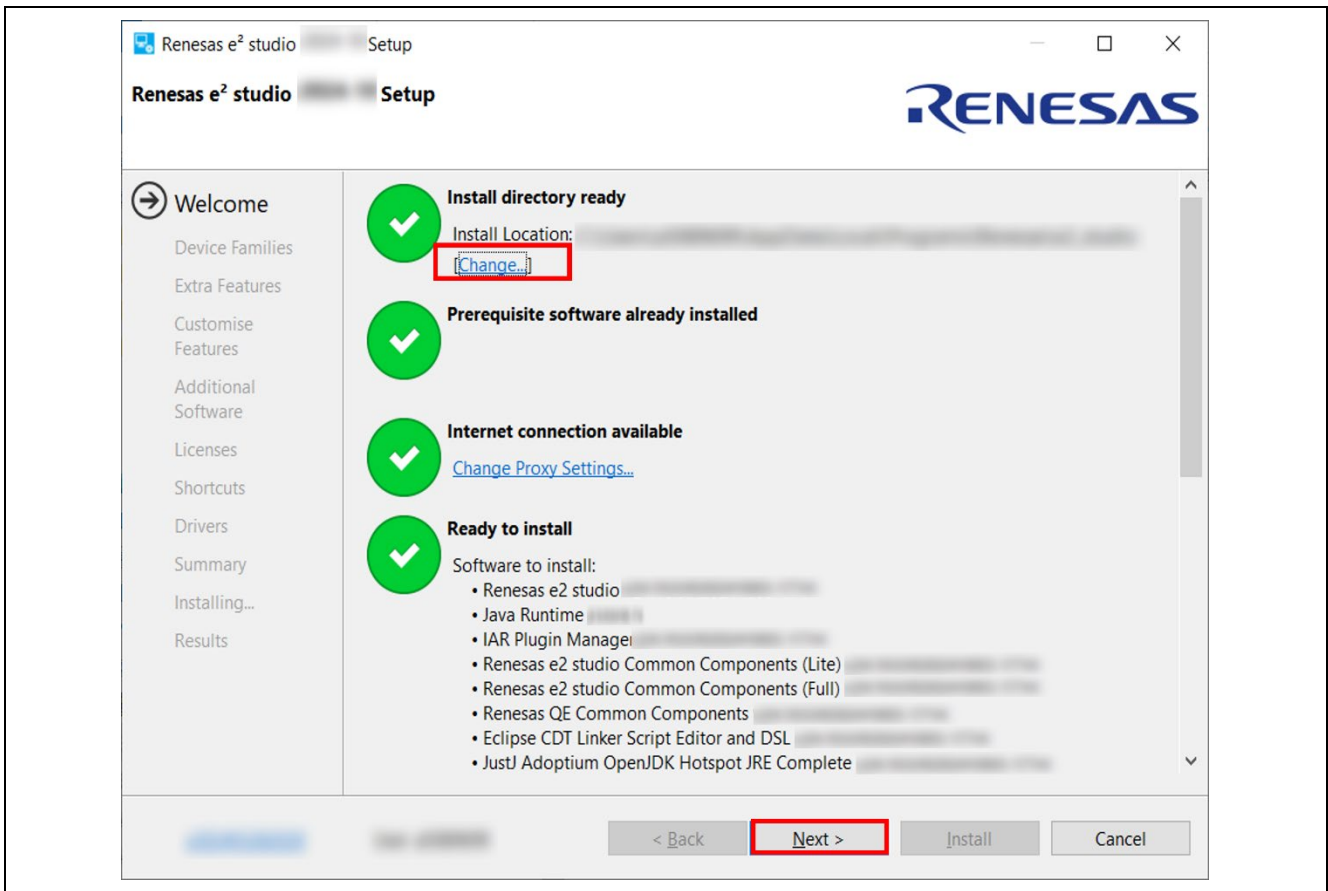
Renesas e² studio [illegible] Setup

Renesas e² studio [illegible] Setup

RENESAS

Welcome
Device Families
Extra Features
Customise Features
Additional Software
Licenses
Shortcuts
Drivers
Summary
Installing...
Results

Install directory ready
Install Location: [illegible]
[Change...]

Prerequisite software already installed

Internet connection available
Change Proxy Settings...

Ready to install
Software to install:
• Renesas e2 studio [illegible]
• Java Runtime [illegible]
• IAR Plugin Manager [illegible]
• Renesas e2 studio Common Components (Lite) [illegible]
• Renesas e2 studio Common Components (Full) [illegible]
• Renesas QE Common Components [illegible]
• Eclipse CDT Linker Script Editor and DSL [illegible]
• JustJ Adoptium OpenJDK Hotspot JRE Complete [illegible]

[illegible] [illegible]
< Back
Next >
Install
Cancel